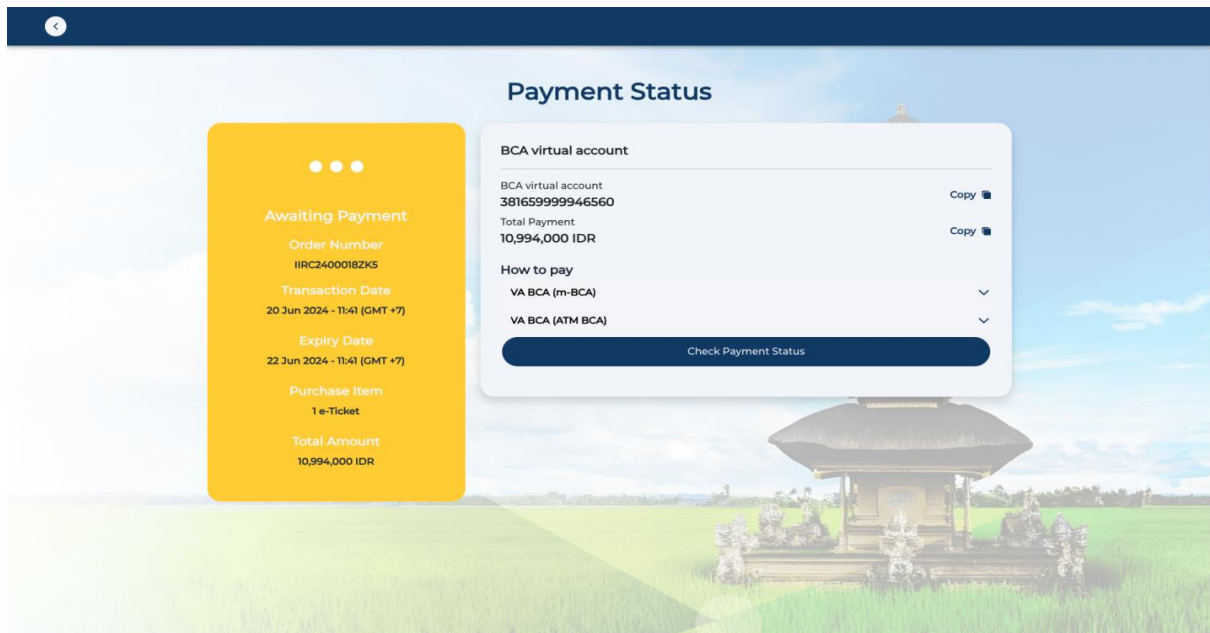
Payment Status

Awaiting Payment

Order Number
IIRC2400018ZK5

Transaction Date
20 Jun 2024 - 11:41 (GMT +7)

Expiry Date
22 Jun 2024 - 11:41 (GMT +7)

Purchase Item
1 e-Ticket

Total Amount
10,994,000 IDR

BCA virtual account

BCA virtual account
381659999946560
Copy

Total Payment
10,994,000 IDR
Copy

How to pay
VA BCA (m-BCA)
VA BCA (ATM BCA)

Check Payment Status